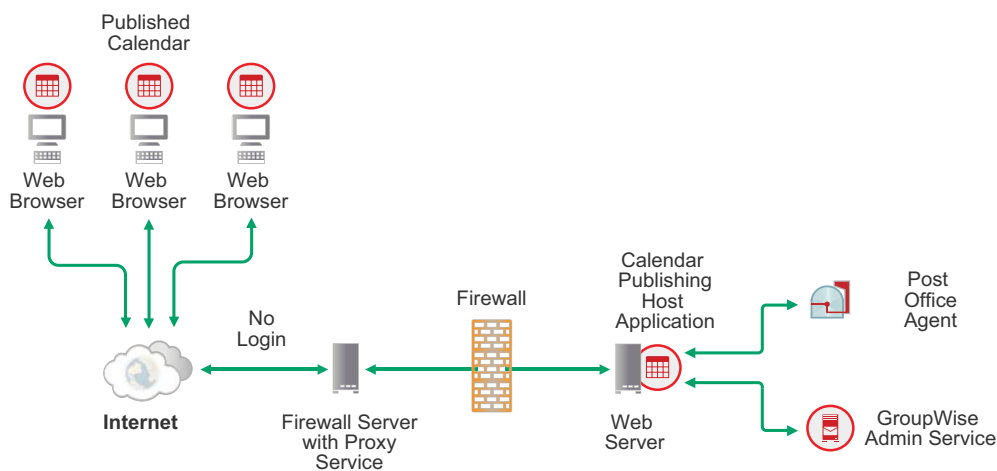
Published Calendar

Web Browser

Web Browser

Web Browser

No Login

Firewall

Calendar Publishing Host Application

Post Office Agent

Internet

Firewall Server with Proxy Service

Web Server

GroupWise Admin Service